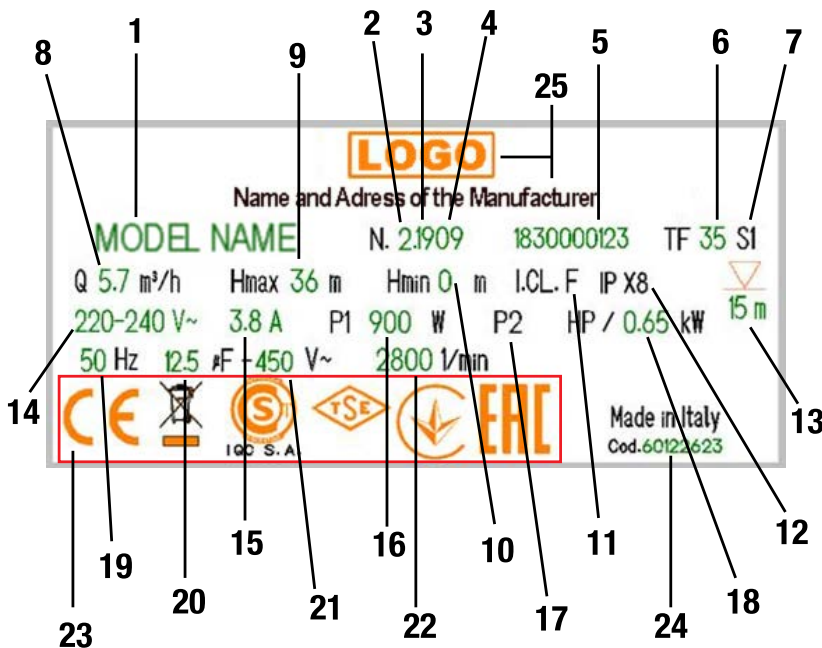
1 2 3 4 5 6 7
8 9 25

LOGO

Name and Adress of the Manufacturer

MODEL NAME N. 2.1909 1830000123 TF 35 S1

Q 5.7 m³/h Hmax 36 m Hmin 0 m I.CL. F IP X8 15 m

220-240 V~ 3.8 A P1 900 W P2 HP / 0.65 kW

50 Hz 12.5 μF - 450 V~ 2800 1/min

CE IQC S.A TSE EAC

Made in Italy
Cod. 60122623

14 13
23 19 20 15 21 16 22 10 17 11 18 12 24